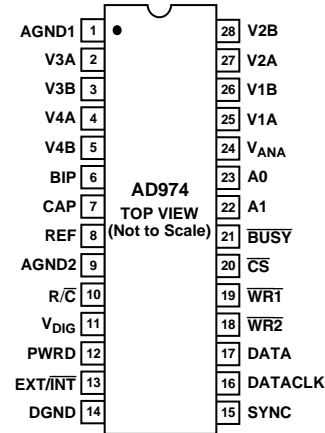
AGND1 1
V3A 2
V3B 3
V4A 4
V4B 5
BIP 6
CAP 7
REF 8
AGND2 9
R/$\overline{C}$ 10
$V_{DIG}$ 11
PWRD 12
EXT/$\overline{INT}$ 13
DGND 14

AD974
TOP VIEW
(Not to Scale)

28 V2B
27 V2A
26 V1B
25 V1A
24 $V_{ANA}$
23 A0
22 A1
21 $\overline{BUSY}$
20 $\overline{CS}$
19 $\overline{WR1}$
18 $\overline{WR2}$
17 DATA
16 DATACLK
15 SYNC